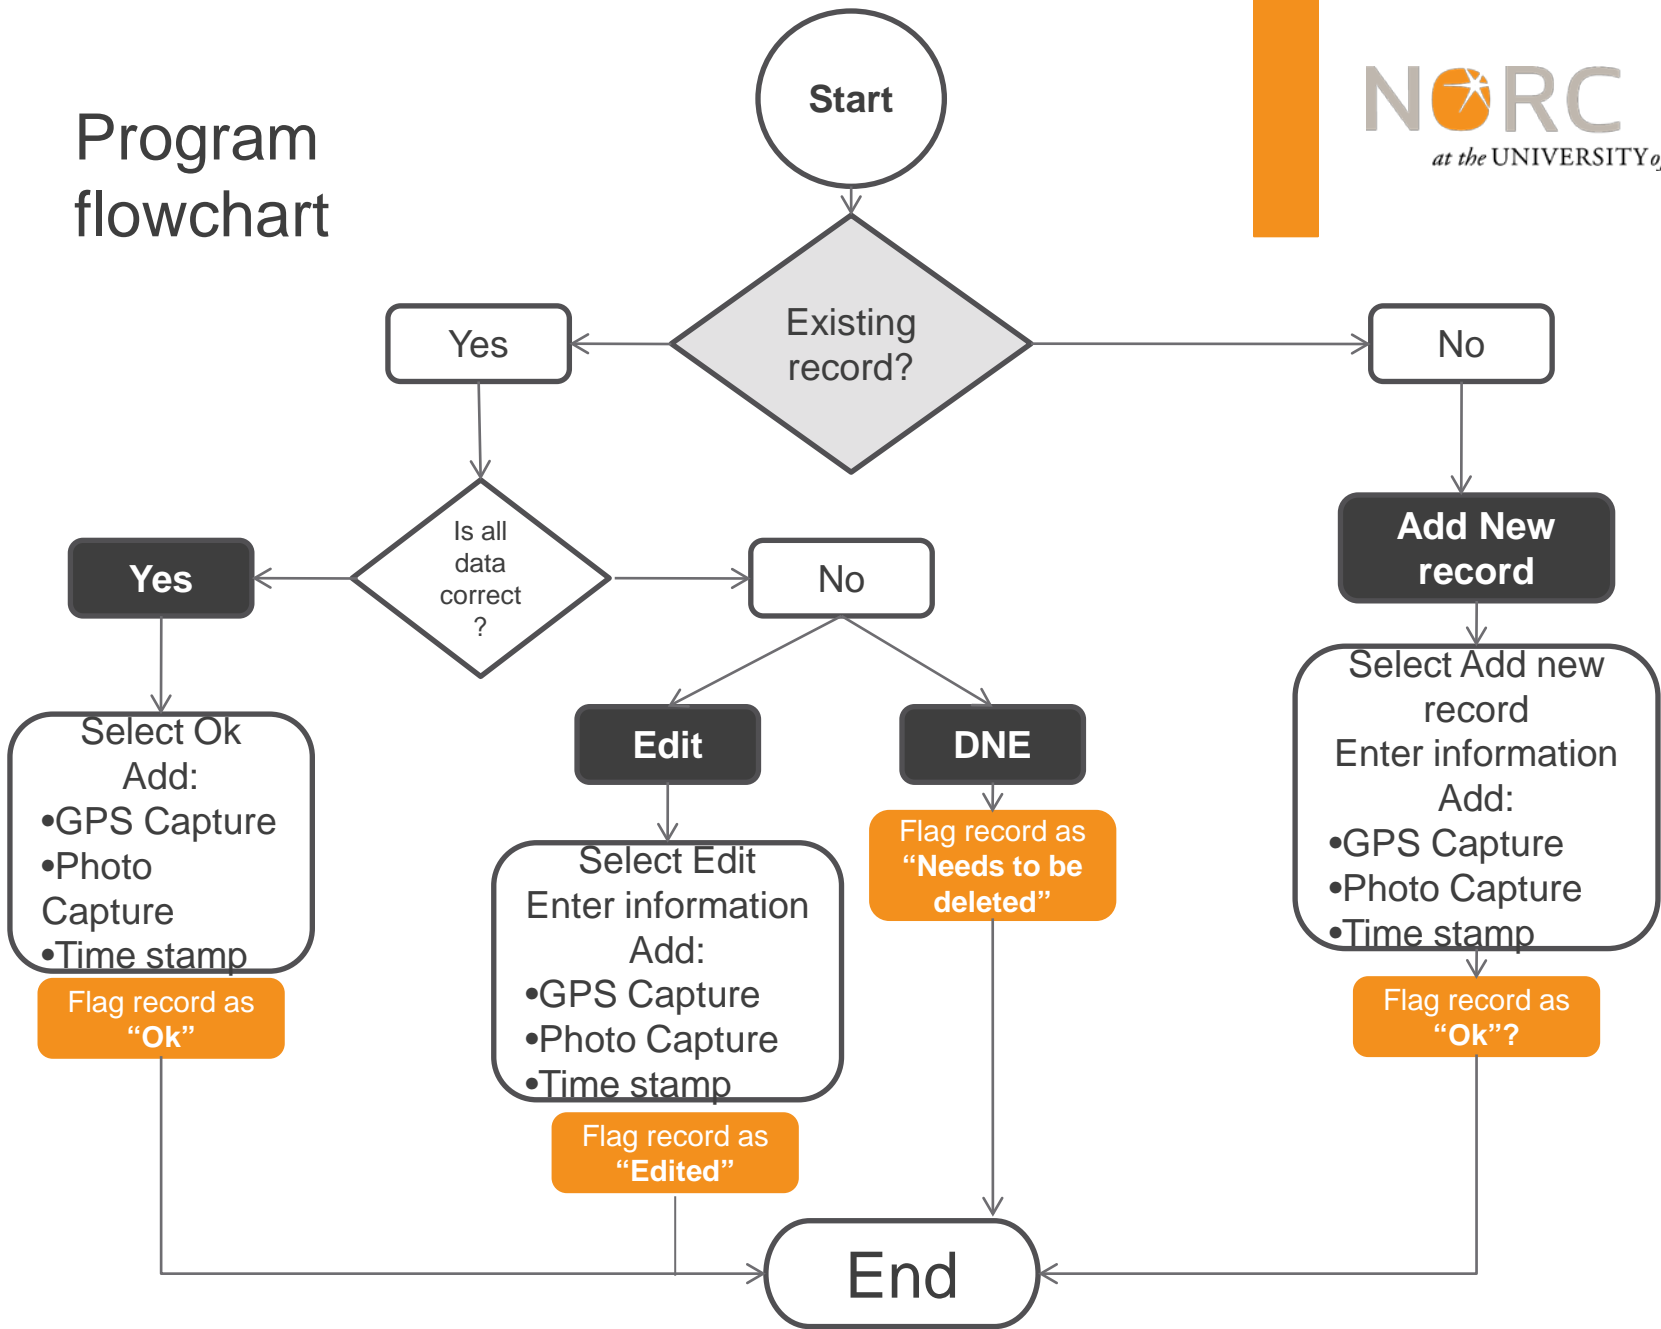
Program flowchart

NORC at the UNIVERSITY o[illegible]

Start

Existing record?

Yes

No

Is all data correct ?

Yes

No

Add New record

Select Ok
Add:
•GPS Capture
•Photo Capture
•Time stamp

Flag record as "Ok"

Edit

DNE

Select Edit
Enter information
Add:
•GPS Capture
•Photo Capture
•Time stamp

Flag record as "Edited"

Flag record as "Needs to be deleted"

Select Add new record
Enter information
Add:
•GPS Capture
•Photo Capture
•Time stamp

Flag record as "Ok"?

End